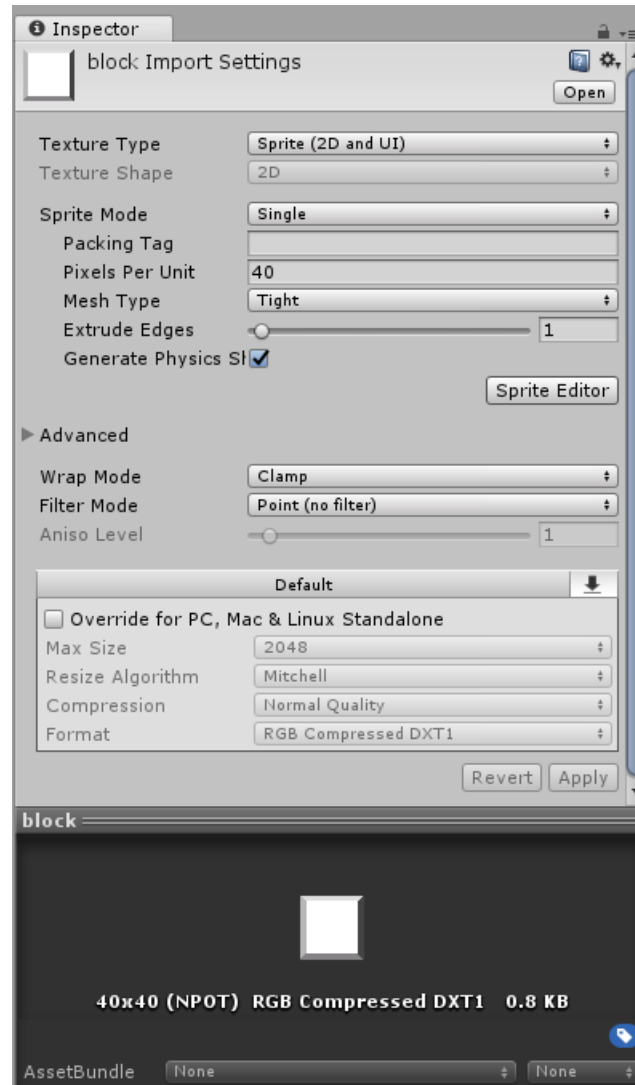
Inspector

block Import Settings

Open

Texture Type Sprite (2D and UI)
Texture Shape 2D

Sprite Mode Single
Packing Tag
Pixels Per Unit 40
Mesh Type Tight
Extrude Edges 1
Generate Physics Sh

Sprite Editor

Advanced

Wrap Mode Clamp
Filter Mode Point (no filter)
Aniso Level 1

Default

Override for PC, Mac & Linux Standalone
Max Size 2048
Resize Algorithm Mitchell
Compression Normal Quality
Format RGB Compressed DXT1

Revert Apply

block

40x40 (NPOT) RGB Compressed DXT1 0.8 KB

AssetBundle None None